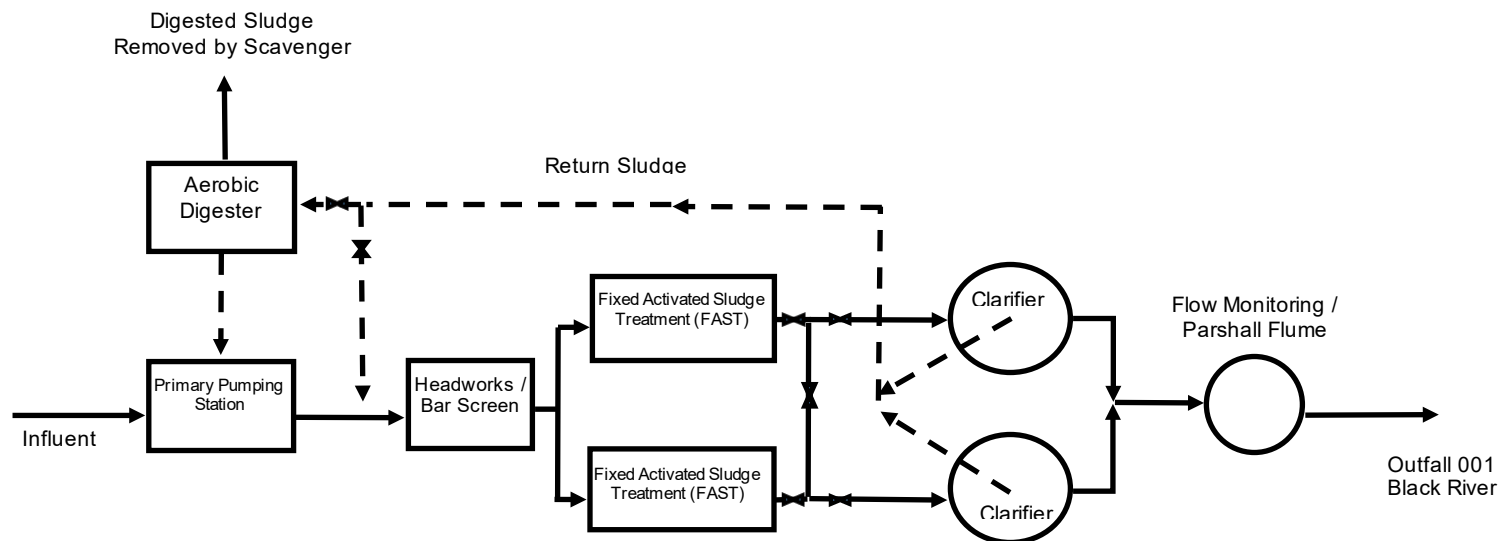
Digested Sludge Removed by Scavenger

Return Sludge

Aerobic Digester

Primary Pumping Station

Influent

Headworks / Bar Screen

Fixed Activated Sludge Treatment (FAST)

Fixed Activated Sludge Treatment (FAST)

Clarifier

Clarifier

Flow Monitoring / Parshall Flume

Outfall 001 Black River